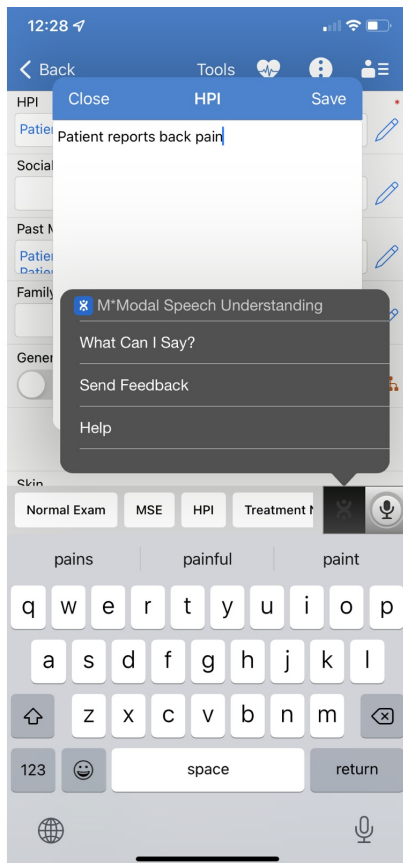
12:28

Back Tools

HPI
Patien
Social
Past M
Patien
Patien
Family
Gener
Skin

Close HPI Save

Patient reports back pain

M*Modal Speech Understanding
What Can I Say?
Send Feedback
Help

Normal Exam MSE HPI Treatment N

pains painful paint

q w e r t y u i o p
a s d f g h j k l
z x c v b n m
123 space return